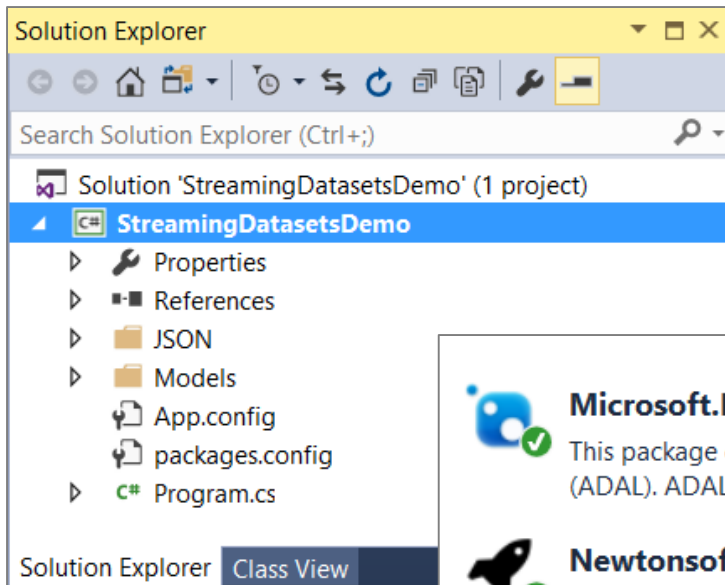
Solution Explorer

Search Solution Explorer (Ctrl+;)

Solution 'StreamingDatasetsDemo' (1 project)

C# StreamingDatasetsDemo

Properties

References

JSON

Models

App.config

packages.config

C# Program.cs

Microsoft.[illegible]

This package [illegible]

(ADAL). ADA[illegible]

Newtonsof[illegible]

Solution Explorer

Class View